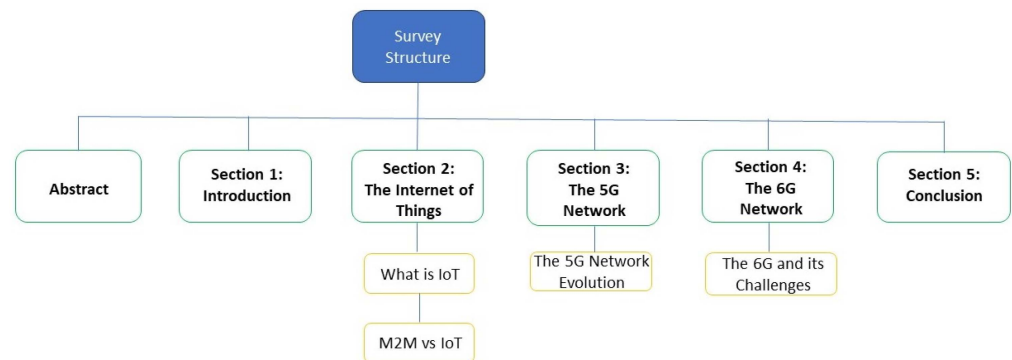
Survey Structure

Abstract

Section 1: Introduction

Section 2: The Internet of Things

What is IoT

M2M vs IoT

Section 3: The 5G Network

The 5G Network Evolution

Section 4: The 6G Network

The 6G and its Challenges

Section 5: Conclusion